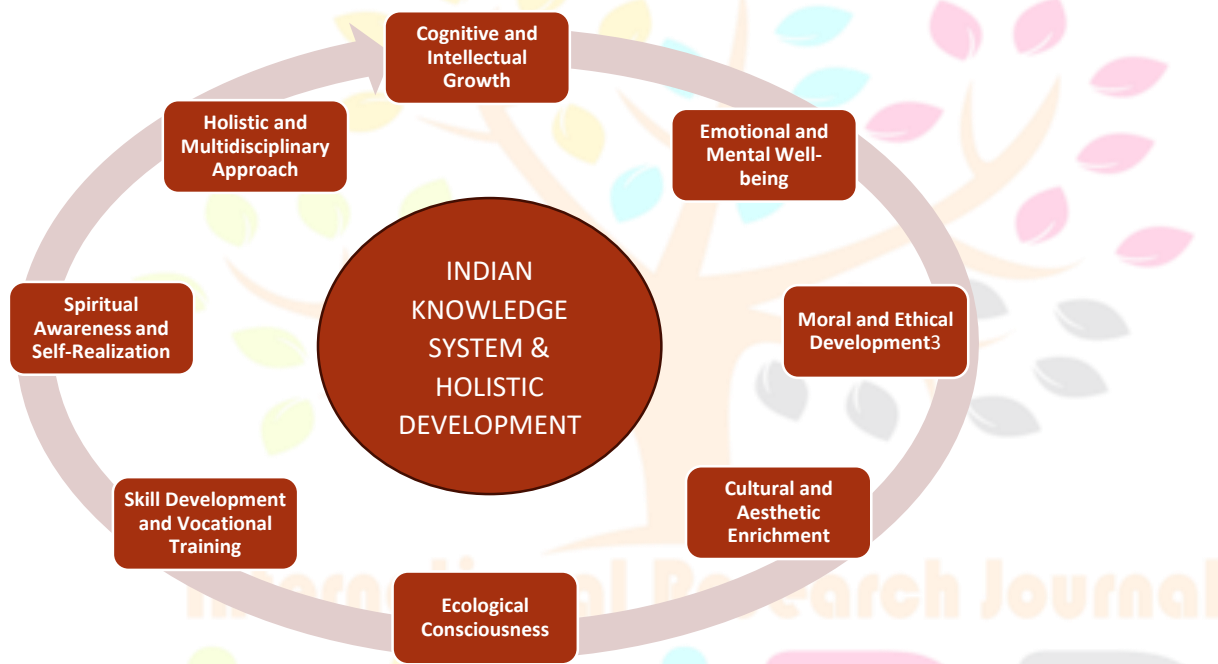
Cognitive and Intellectual Growth

Emotional and Mental Well-being

Moral and Ethical Development3

Cultural and Aesthetic Enrichment

Ecological Consciousness

Skill Development and Vocational Training

Spiritual Awareness and Self-Realization

Holistic and Multidisciplinary Approach

INDIAN KNOWLEDGE SYSTEM & HOLISTIC DEVELOPMENT

International Research Journal